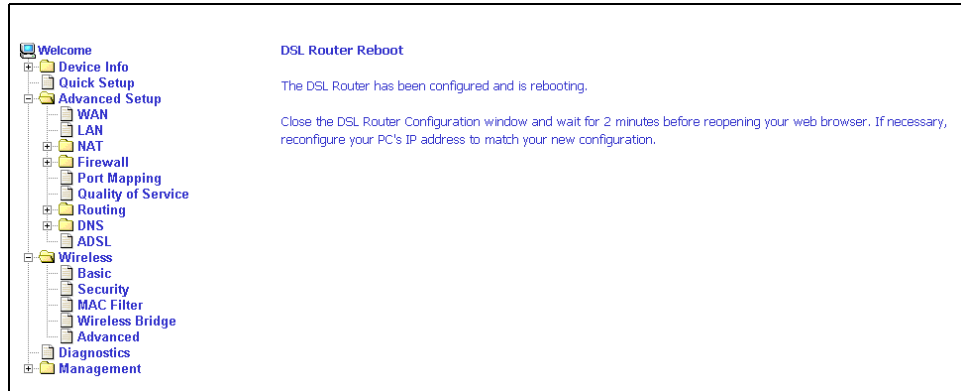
Welcome
Device Info
Quick Setup
Advanced Setup
WAN
LAN
NAT
Firewall
Port Mapping
Quality of Service
Routing
DNS
ADSL
Wireless
Basic
Security
MAC Filter
Wireless Bridge
Advanced
Diagnostics
Management

DSL Router Reboot

The DSL Router has been configured and is rebooting.

Close the DSL Router Configuration window and wait for 2 minutes before reopening your web browser. If necessary, reconfigure your PC's IP address to match your new configuration.